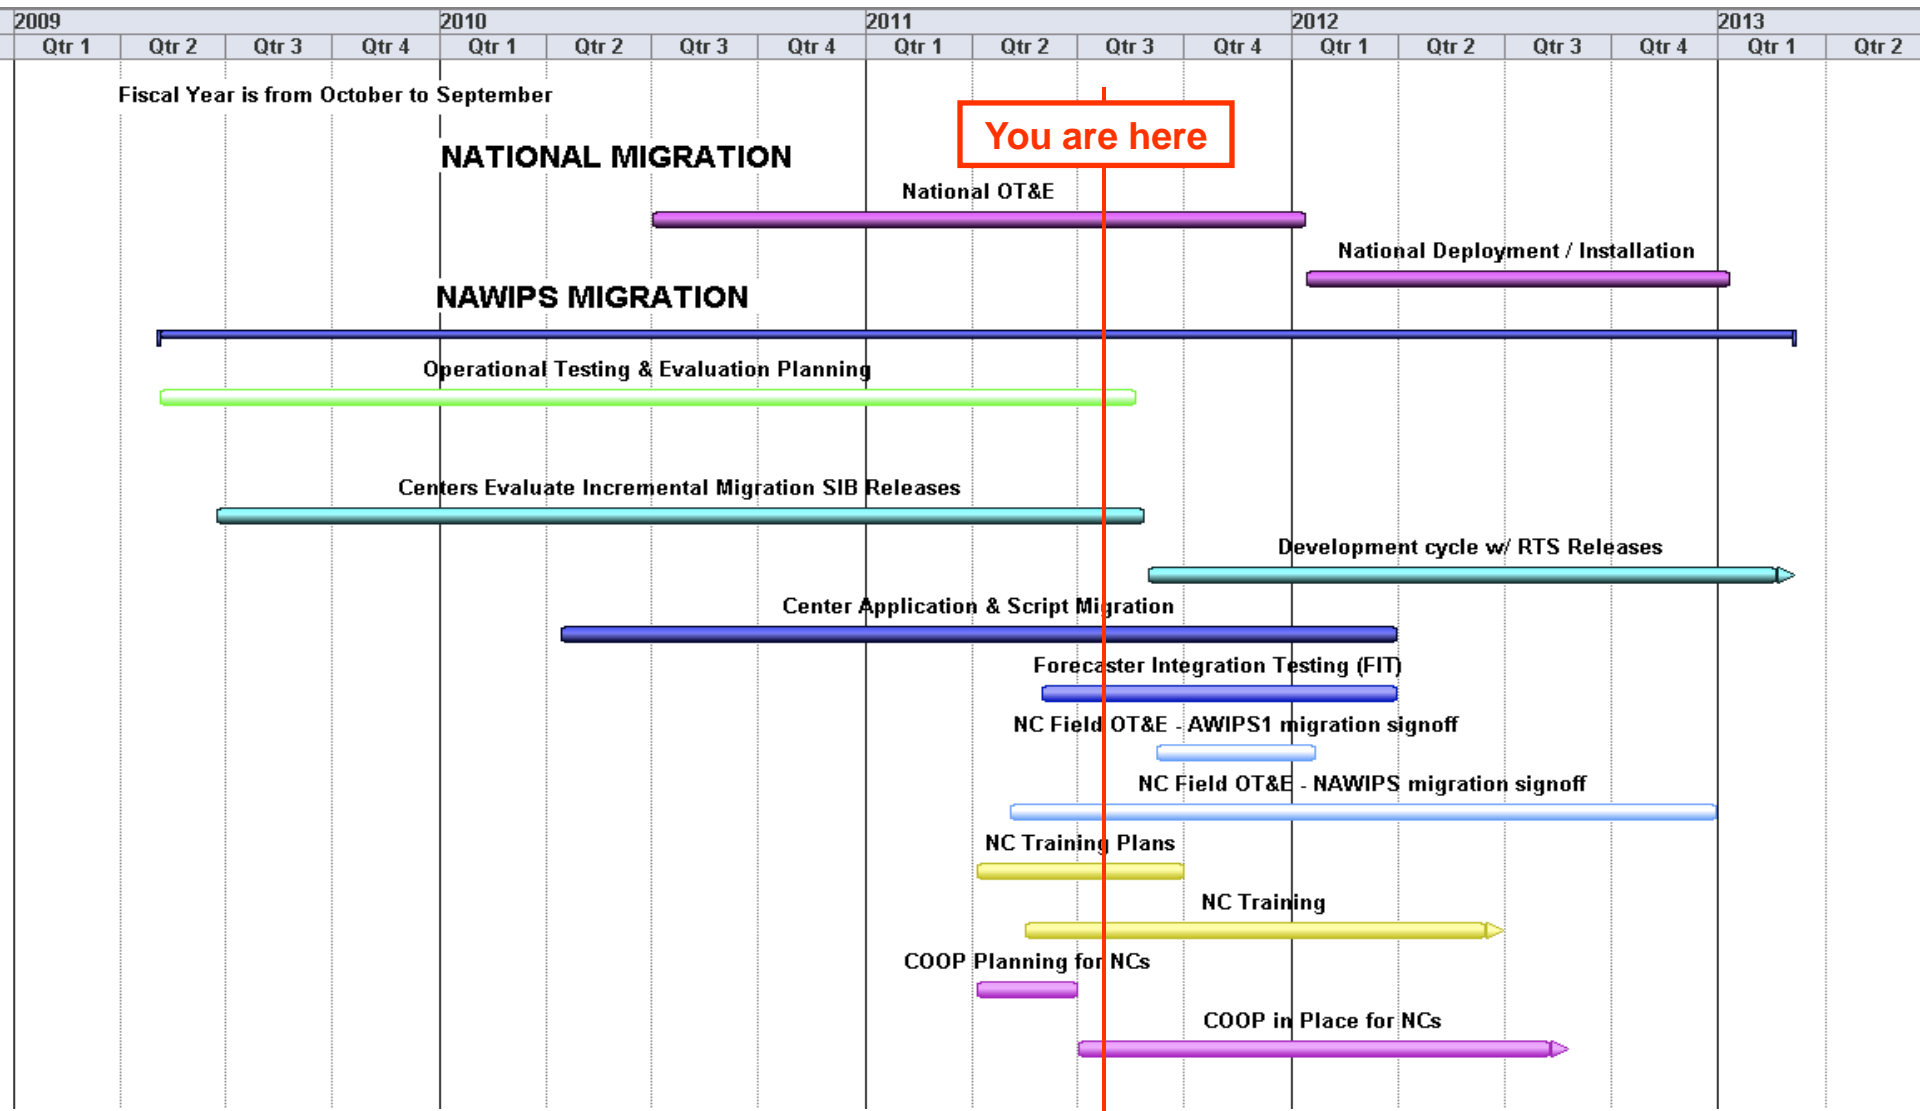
| 2009 | | | | 2010 | | | | 2011 | | | | 2012 | | | | 2013 | |
|---|---|---|---|---|---|---|---|---|---|---|---|---|---|---|---|---|---|
| Qtr 1 | Qtr 2 | Qtr 3 | Qtr 4 | Qtr 1 | Qtr 2 | Qtr 3 | Qtr 4 | Qtr 1 | Qtr 2 | Qtr 3 | Qtr 4 | Qtr 1 | Qtr 2 | Qtr 3 | Qtr 4 | Qtr 1 | Qtr 2 |

Fiscal Year is from October to September

You are here

NATIONAL MIGRATION

National OT&E

National Deployment / Installation

NAWIPS MIGRATION

Operational Testing & Evaluation Planning

Centers Evaluate Incremental Migration SIB Releases

Development cycle w/ RTS Releases

Center Application & Script Migration

Forecaster Integration Testing (FIT)

NC Field OT&E - AWIPS1 migration signoff

NC Field OT&E - NAWIPS migration signoff

NC Training Plans

NC Training

COOP Planning for NCs

COOP in Place for NCs